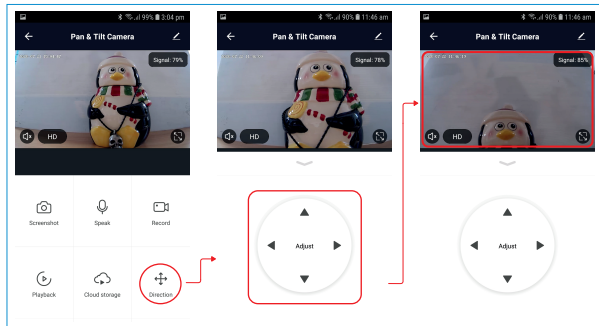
99% 3:04 pm
Pan & Tilt Camera
Signal: 79%
HD
Screenshot
Speak
Record
Playback
Cloud storage
Direction

90% 11:46 am
Pan & Tilt Camera
Signal: 78%
HD
Adjust

90% 11:46 am
Pan & Tilt Camera
Signal: 85%
HD
Adjust